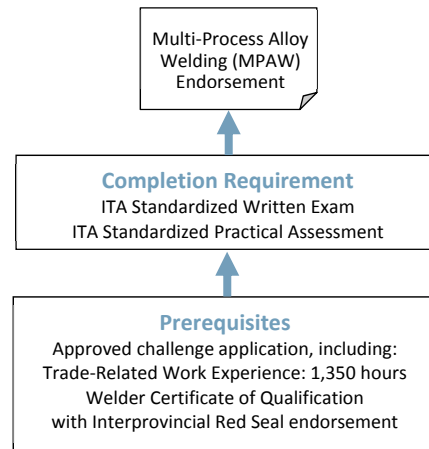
Multi-Process Alloy Welding (MPAW) Endorsement

Completion Requirement
ITA Standardized Written Exam
ITA Standardized Practical Assessment

Prerequisites
Approved challenge application, including:
Trade-Related Work Experience: 1,350 hours
Welder Certificate of Qualification
with Interprovincial Red Seal endorsement